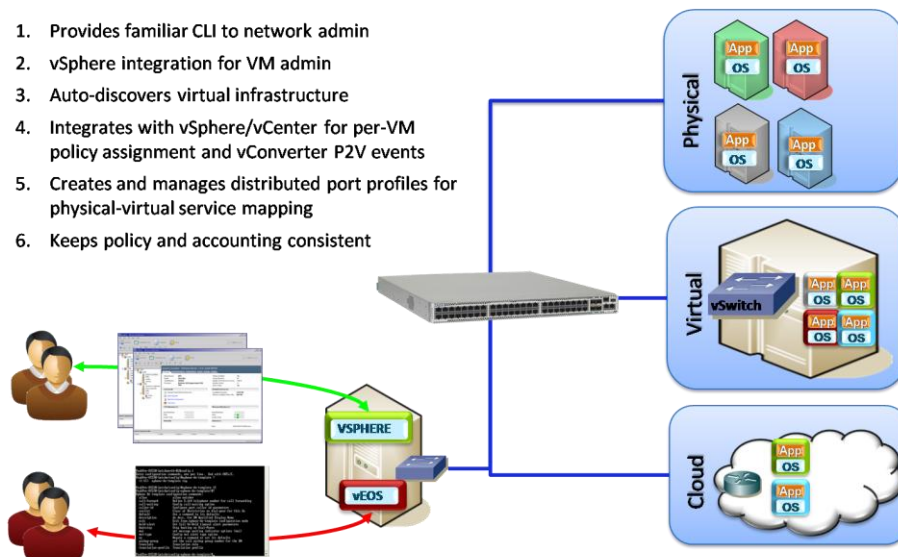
1. Provides familiar CLI to network admin
2. vSphere integration for VM admin
3. Auto-discovers virtual infrastructure
4. Integrates with vSphere/vCenter for per-VM policy assignment and vConverter P2V events
5. Creates and manages distributed port profiles for physical-virtual service mapping
6. Keeps policy and accounting consistent

Physical
App
OS
App
OS
App
OS
App
OS

Virtual
vSwitch
App
OS
App
OS
App
OS
App
OS

Cloud
App
OS
App
OS

VSPHERE
vEOS